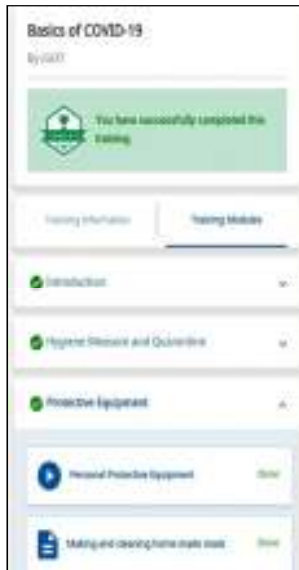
Basics of COVID-19

By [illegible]

You have successfully completed this training

Training Information

Training Modules

Introduction

Hygiene Measure and Quarantine

Protective Equipment

Personal Protective Equipment

Done

Making and cleaning home made mask

Done